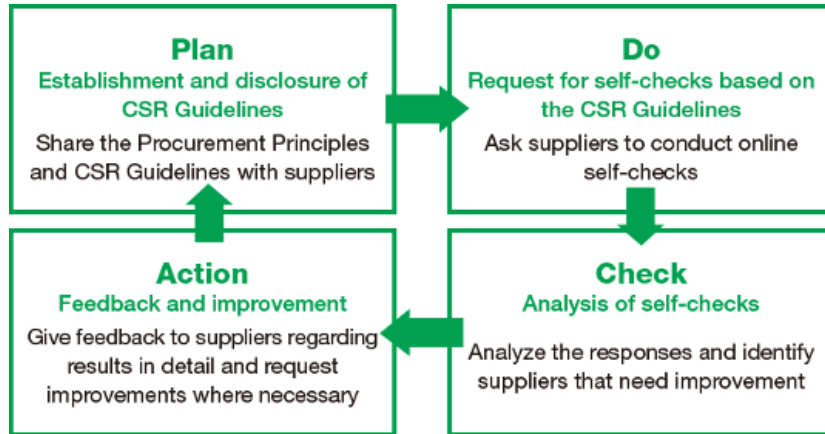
Plan
Establishment and disclosure of CSR Guidelines
Share the Procurement Principles and CSR Guidelines with suppliers

Do
Request for self-checks based on the CSR Guidelines
Ask suppliers to conduct online self-checks

Check
Analysis of self-checks
Analyze the responses and identify suppliers that need improvement

Action
Feedback and improvement
Give feedback to suppliers regarding results in detail and request improvements where necessary